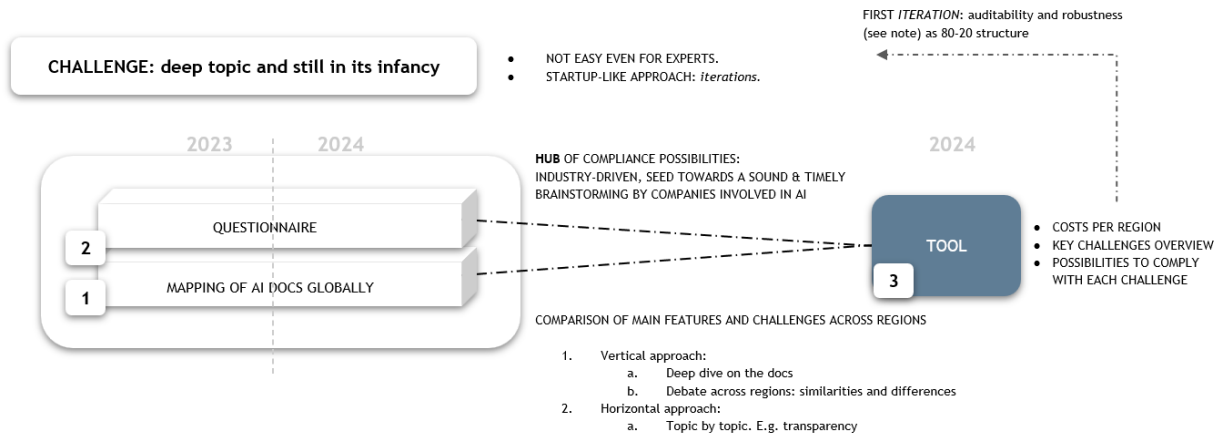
FIRST *ITERATION*: auditability and robustness (see note) as 80-20 structure

CHALLENGE: deep topic and still in its infancy

- NOT EASY EVEN FOR EXPERTS.
- STARTUP-LIKE APPROACH: *iterations.*

2023 2024

HUB OF COMPLIANCE POSSIBILITIES: INDUSTRY-DRIVEN, SEED TOWARDS A SOUND & TIMELY BRAINSTORMING BY COMPANIES INVOLVED IN AI

2024

QUESTIONNAIRE

2

MAPPING OF AI DOCS GLOBALLY

1

TOOL

3

- COSTS PER REGION
- KEY CHALLENGES OVERVIEW
- POSSIBILITIES TO COMPLY WITH EACH CHALLENGE

COMPARISON OF MAIN FEATURES AND CHALLENGES ACROSS REGIONS

1. Vertical approach:
   a. Deep dive on the docs
   b. Debate across regions: similarities and differences
2. Horizontal approach:
   a. Topic by topic. E.g. transparency